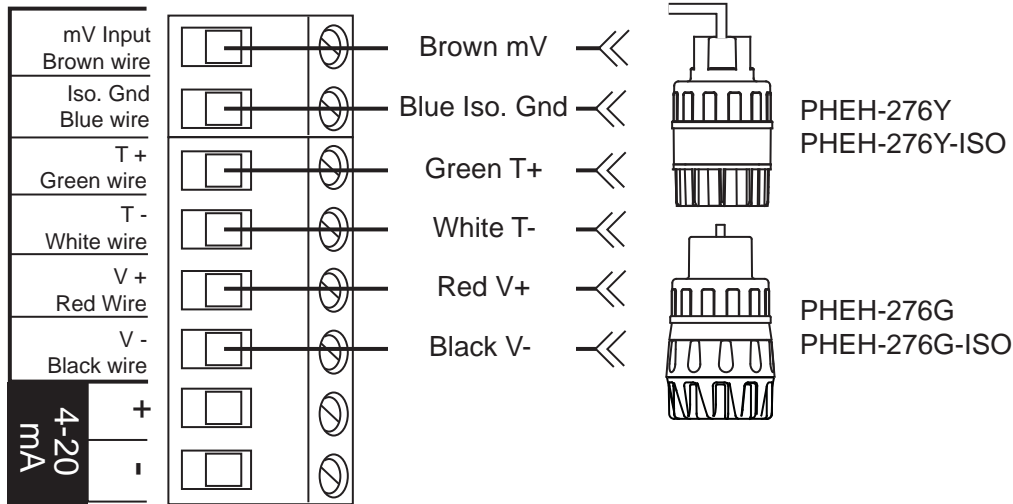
mV Input
Brown wire

Iso. Gnd
Blue wire

T +
Green wire

T -
White wire

V +
Red Wire

V -
Black wire

4-20
mA

+

-

Brown mV

Blue Iso. Gnd

Green T+

White T-

Red V+

Black V-

PHEH-276Y
PHEH-276Y-ISO

PHEH-276G
PHEH-276G-ISO